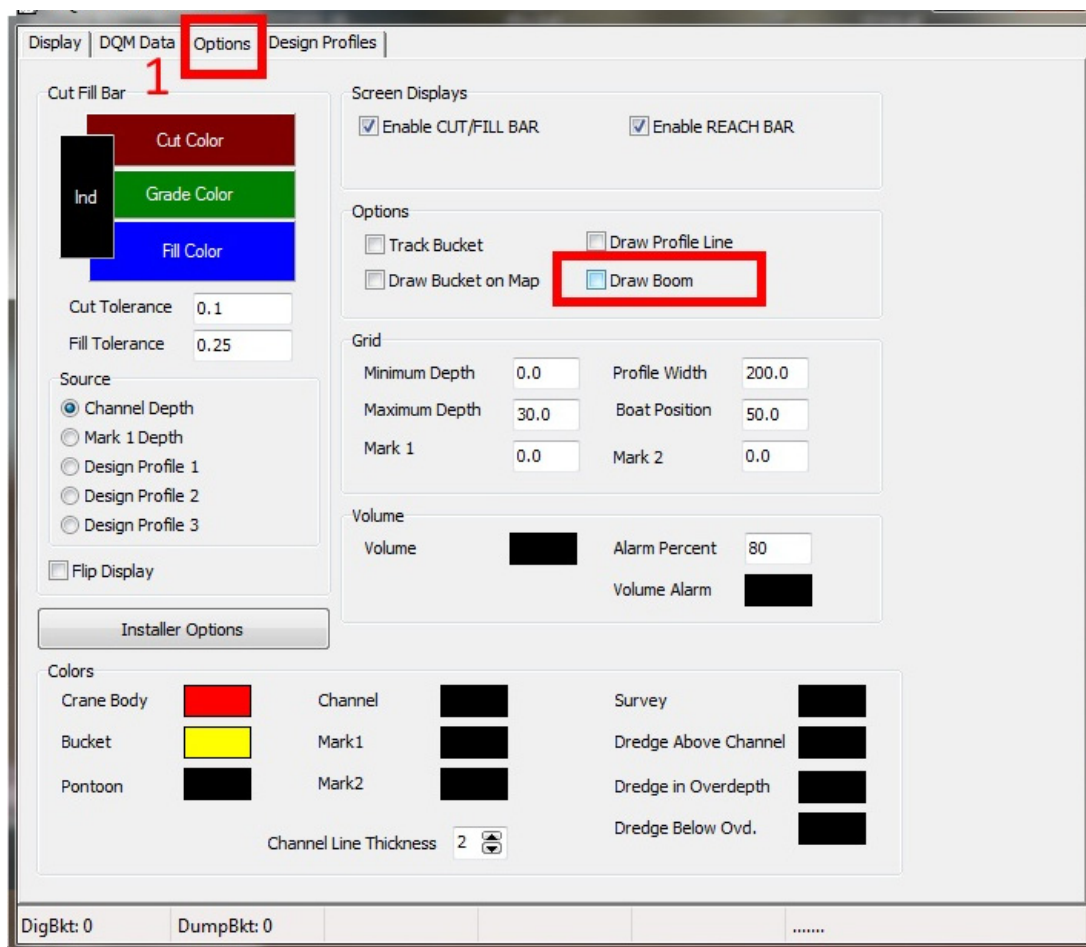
Display | DQM Data | Options | Design Profiles
1

Cut Fill Bar
Cut Color
Ind
Grade Color
Fill Color
Cut Tolerance 0.1
Fill Tolerance 0.25
Source
Channel Depth
Mark 1 Depth
Design Profile 1
Design Profile 2
Design Profile 3
Flip Display

Installer Options

Screen Displays
Enable CUT/FILL BAR
Enable REACH BAR

Options
Track Bucket
Draw Profile Line
Draw Bucket on Map
Draw Boom

Grid
Minimum Depth 0.0
Profile Width 200.0
Maximum Depth 30.0
Boat Position 50.0
Mark 1 0.0
Mark 2 0.0

Volume
Volume
Alarm Percent 80
Volume Alarm

Colors
Crane Body
Channel
Survey
Bucket
Mark1
Dredge Above Channel
Pontoon
Mark2
Dredge in Overdepth
Dredge Below Ovd.
Channel Line Thickness 2

DigBkt: 0
DumpBkt: 0
.......